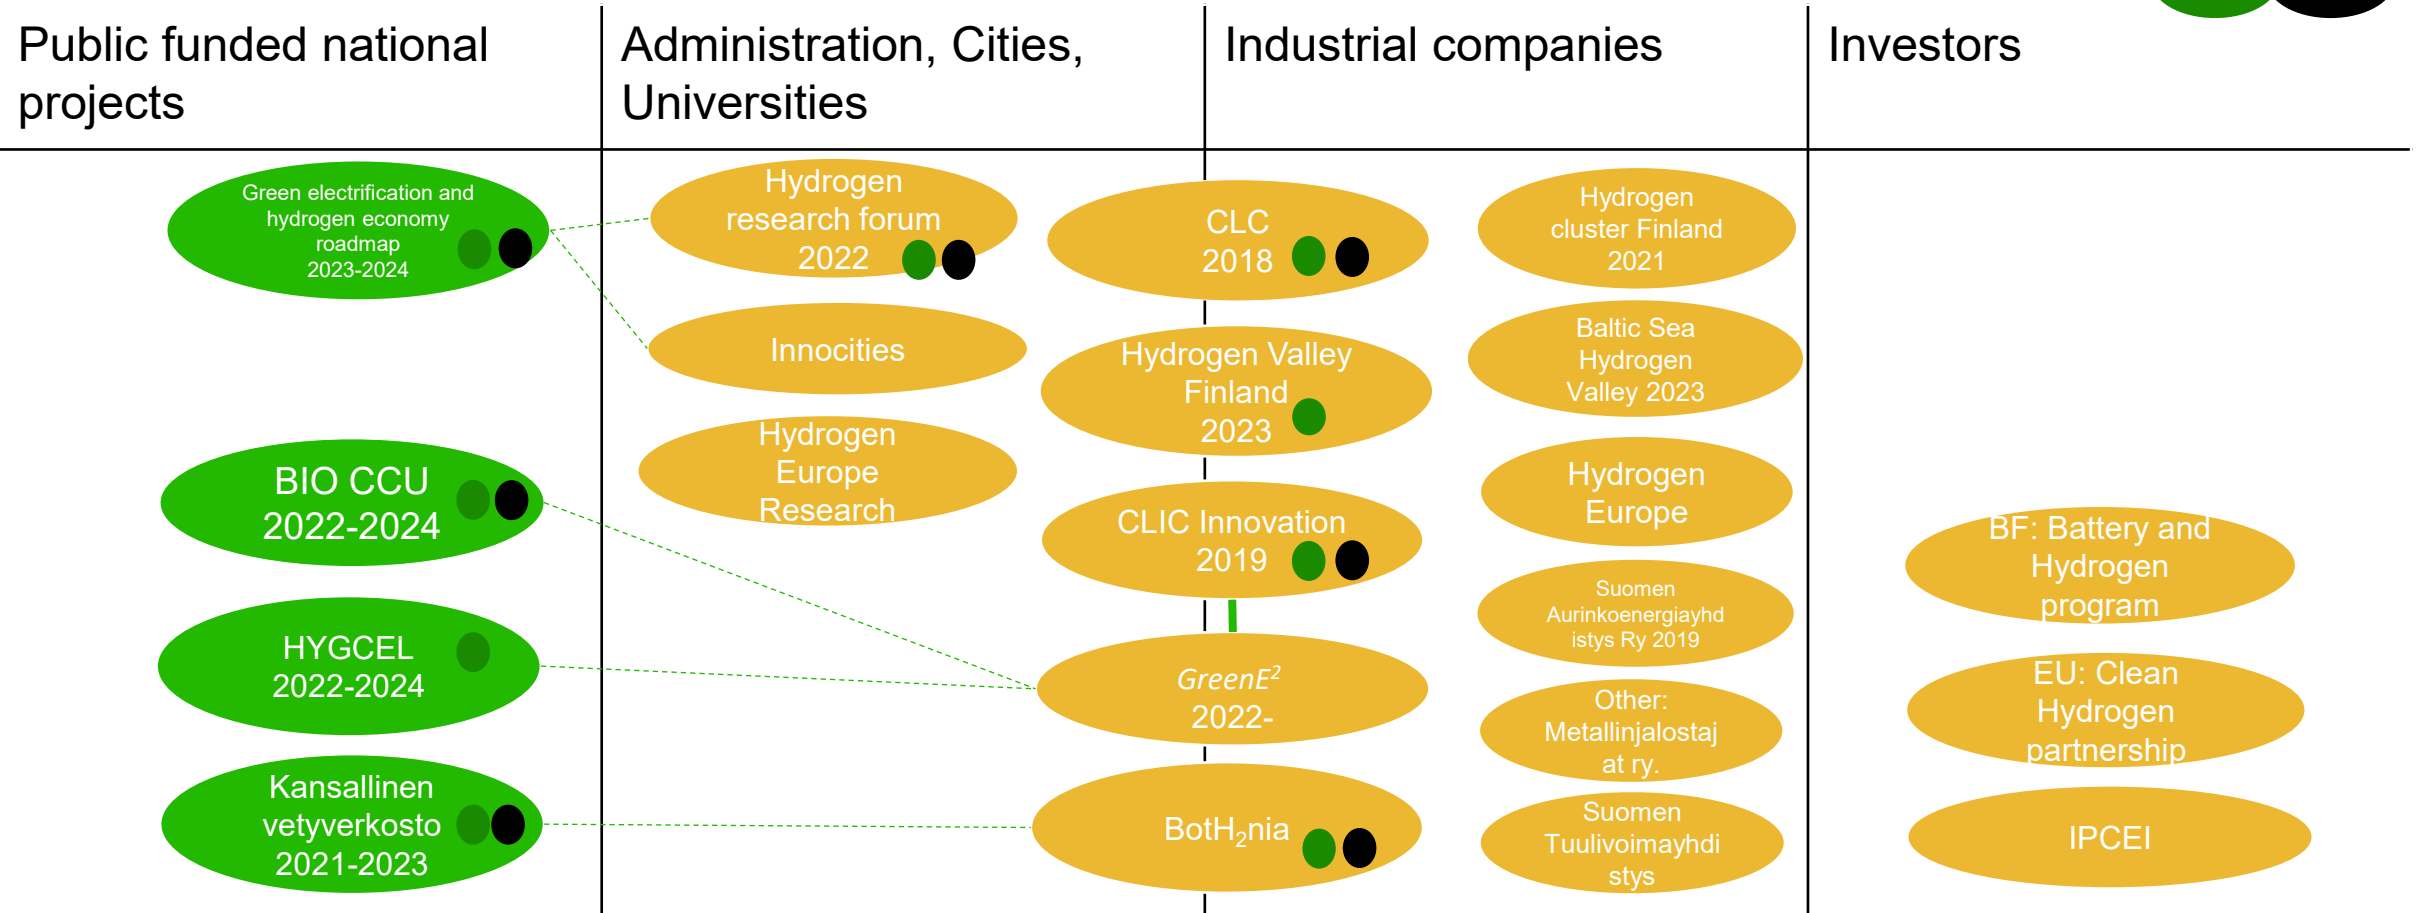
Public funded national projects

Green electrification and hydrogen economy roadmap 2023-2024

BIO CCU 2022-2024

HYGCEL 2022-2024

Kansallinen vetyverkosto 2021-2023

Administration, Cities, Universities

Hydrogen research forum 2022

Innocities

Hydrogen Europe Research

Industrial companies

CLC 2018

Hydrogen Valley Finland 2023

CLIC Innovation 2019

GreenE$^2$ 2022-

BotH$_2$nia

Hydrogen cluster Finland 2021

Baltic Sea Hydrogen Valley 2023

Hydrogen Europe

Suomen Aurinkoenergiayhdistys Ry 2019

Other: Metallinjalostajat ry.

Suomen Tuulivoimayhdistys

Investors

BF: Battery and Hydrogen program

EU: Clean Hydrogen partnership

IPCEI